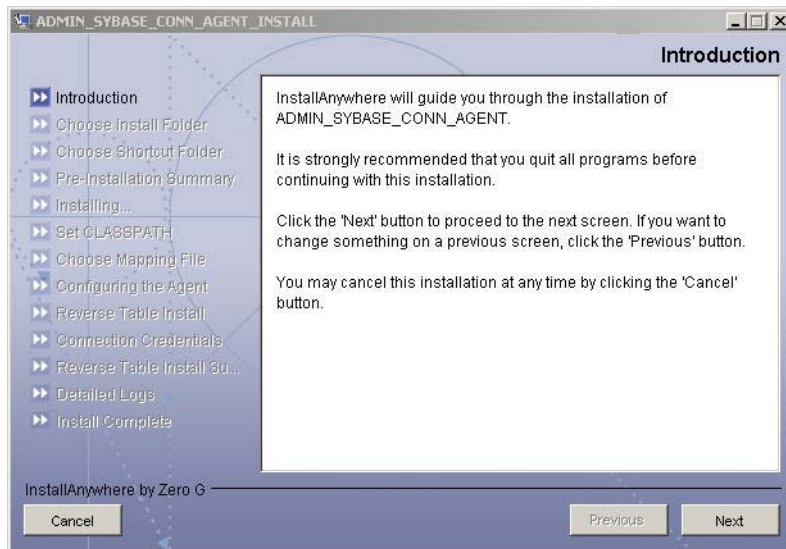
ADMIN_SYBASE_CONN_AGENT_INSTALL

Introduction

Introduction
Choose Install Folder
Choose Shortcut Folder
Pre-Installation Summary
Installing...
Set CLASSPATH
Choose Mapping File
Configuring the Agent
Reverse Table Install
Connection Credentials
Reverse Table Install Su...
Detailed Logs
Install Complete

InstallAnywhere will guide you through the installation of ADMIN_SYBASE_CONN_AGENT.

It is strongly recommended that you quit all programs before continuing with this installation.

Click the 'Next' button to proceed to the next screen. If you want to change something on a previous screen, click the 'Previous' button.

You may cancel this installation at any time by clicking the 'Cancel' button.

InstallAnywhere by Zero G

Cancel

Previous

Next